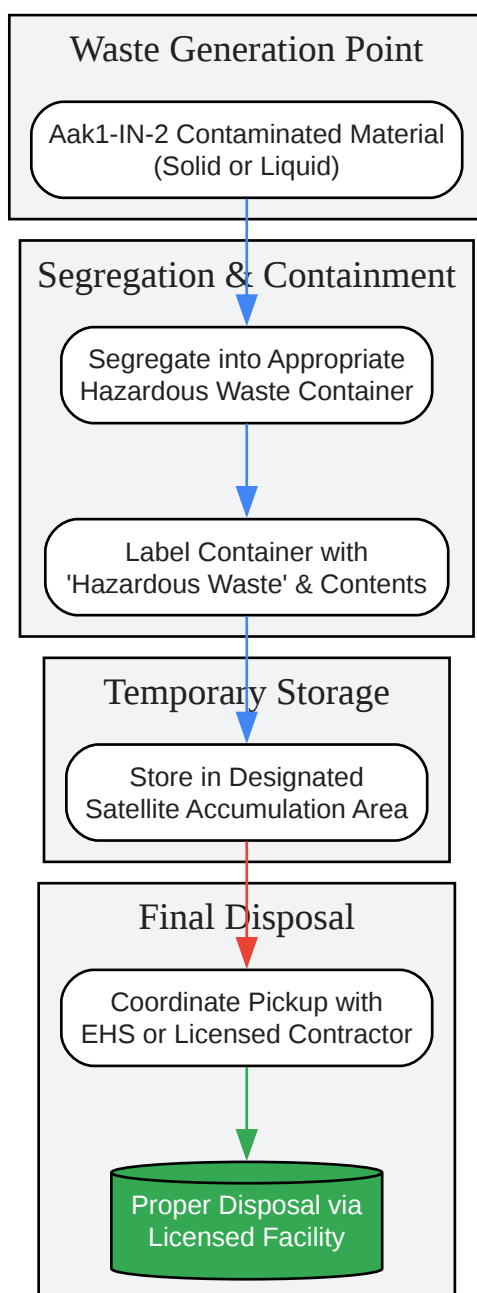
Waste Generation Point

Aak1-IN-2 Contaminated Material (Solid or Liquid)

Segregation & Containment

Segregate into Appropriate Hazardous Waste Container

Label Container with 'Hazardous Waste' & Contents

Temporary Storage

Store in Designated Satellite Accumulation Area

Final Disposal

Coordinate Pickup with EHS or Licensed Contractor

Proper Disposal via Licensed Facility